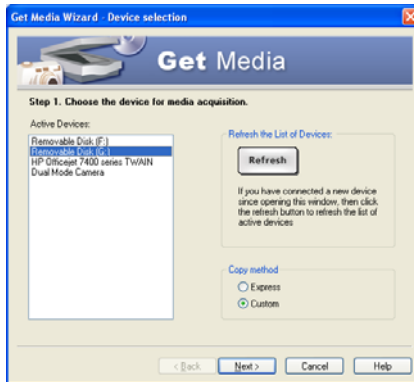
Get Media Wizard - Device selection

Get Media

Step 1. Choose the device for media acquisition.

Active Devices:

Removable Disk (F:)
Removable Disk (G:)
HP Officejet 7400 series TWAIN
Dual Mode Camera

Refresh the List of Devices:

Refresh

If you have connected a new device since opening this window, then click the refresh button to refresh the list of active devices

Copy method

Express

Custom

< Back

Next >

Cancel

Help